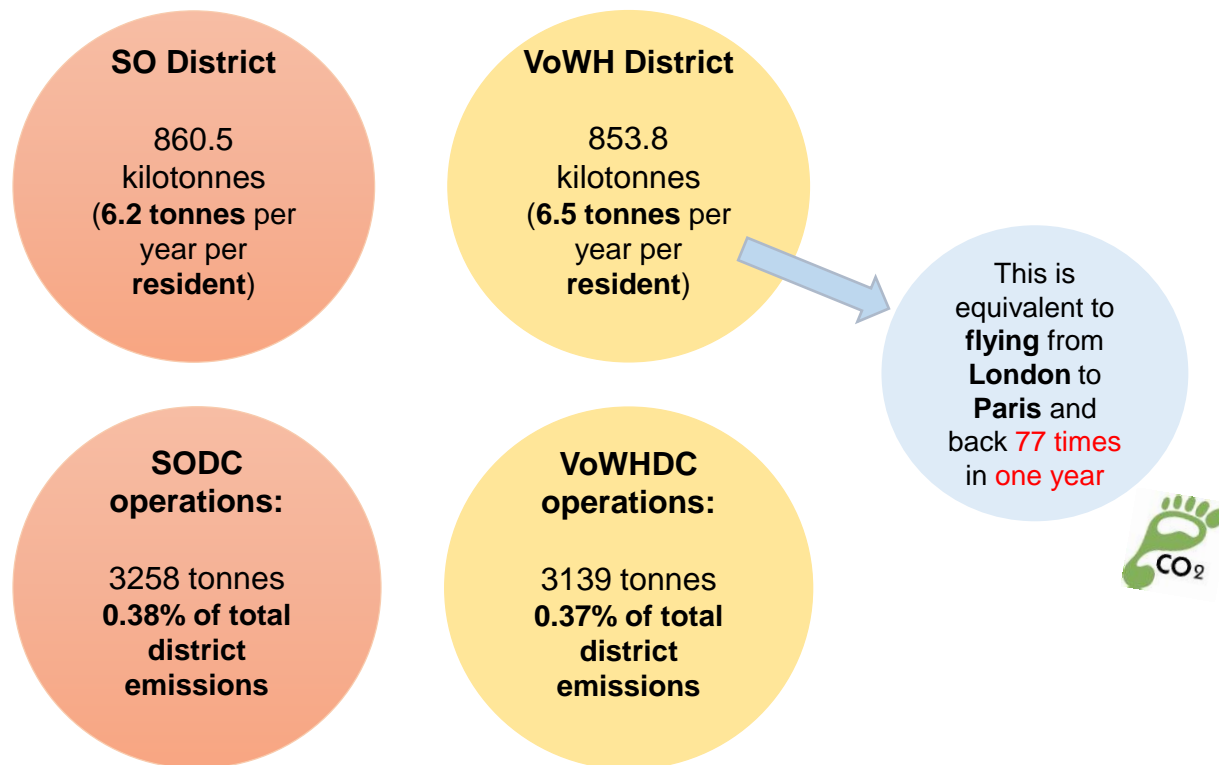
SO District

860.5 kilotonnes (6.2 tonnes per year per resident)

VoWH District

853.8 kilotonnes (6.5 tonnes per year per resident)

This is equivalent to flying from London to Paris and back 77 times in one year

SODC operations:

3258 tonnes 0.38% of total district emissions

VoWHDC operations:

3139 tonnes 0.37% of total district emissions

$CO_2$